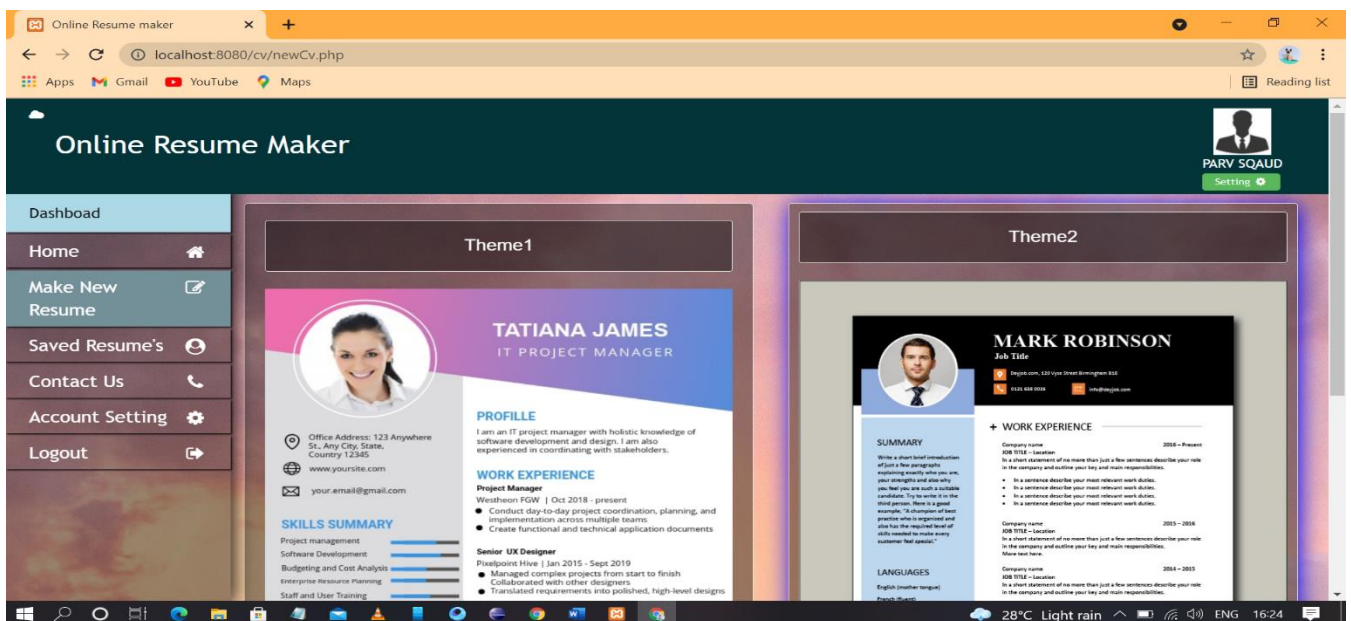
Online Resume maker ×
localhost:8080/cv/newCv.php
Apps Gmail YouTube Maps
Reading list

Online Resume Maker

PARV SQAUD
Setting

Dashboad
Home
Make New Resume
Saved Resume's
Contact Us
Account Setting
Logout

Theme1

TATIANA JAMES
IT PROJECT MANAGER

Office Address: 123 Anywhere St., Any City, State, Country 12345
www.yoursite.com
your.email@gmail.com

SKILLS SUMMARY
Project management
Software Development
Budgeting and Cost Analysis
Enterprise Resource Planning
Staff and User Training

PROFILLE
I am an IT project manager with holistic knowledge of software development and design. I am also experienced in coordinating with stakeholders.

WORK EXPERIENCE
Project Manager
Westheon FGW | Oct 2018 - present
Conduct day-to-day project coordination, planning, and implementation across multiple teams
Create functional and technical application documents

Senior UX Designer
Pixelpoint Hive | Jan 2015 - Sept 2019
Managed complex projects from start to finish
Collaborated with other designers
Translated requirements into polished, high-level designs

Theme2

MARK ROBINSON
Job Title
Dayjob.com, 120 Vyse Street Birmingham B18
0121 638 0026
info@dayjob.com

SUMMARY
Write a short brief introduction of just a few paragraphs explaining exactly who you are, your strengths and also why you feel you are such a suitable candidate. Try to write it in the third person. Here is a good example, "A champion of best practice who is organized and also has the required level of skills needed to make every customer feel special."

LANGUAGES
English (mother tongue)
French (fluent)

+ WORK EXPERIENCE
Company name 2016 – Present
JOB TITLE – Location
In a short statement of no more than just a few sentences describe your role in the company and outline your key and main responsibilities.
In a sentence describe your most relevant work duties.
In a sentence describe your most relevant work duties.
In a sentence describe your most relevant work duties.
In a sentence describe your most relevant work duties.

Company name 2015 – 2016
JOB TITLE – Location
In a short statement of no more than just a few sentences describe your role in the company and outline your key and main responsibilities.
More text here.

Company name 2014 – 2015
JOB TITLE – Location
In a short statement of no more than just a few sentences describe your role in the company and outline your key and main responsibilities.
More text here.

28°C Light rain ENG 16:24